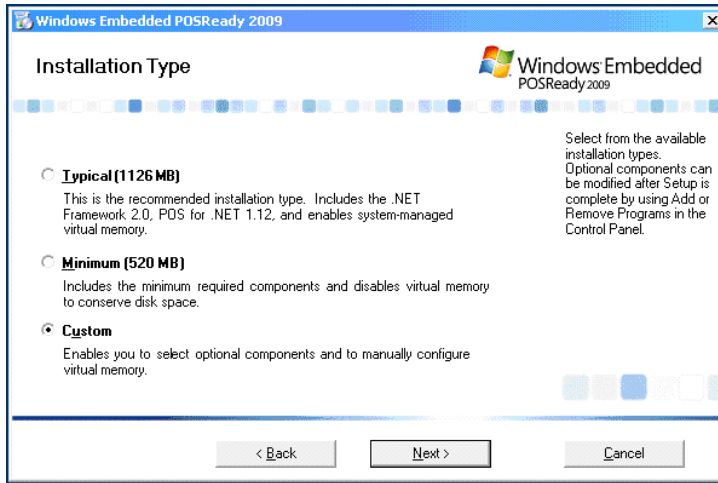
Windows Embedded POSReady 2009

Installation Type

Windows Embedded POSReady 2009

Typical (1126 MB)

This is the recommended installation type. Includes the .NET Framework 2.0, POS for .NET 1.12, and enables system-managed virtual memory.

Minimum (520 MB)

Includes the minimum required components and disables virtual memory to conserve disk space.

Custom

Enables you to select optional components and to manually configure virtual memory.

Select from the available installation types. Optional components can be modified after Setup is complete by using Add or Remove Programs in the Control Panel.

< Back

Next >

Cancel